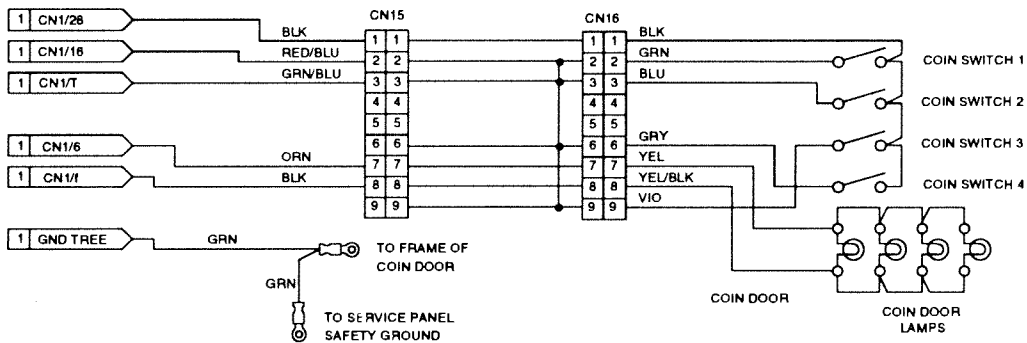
1 CN1/26
1 CN1/16
1 CN1/T
1 CN1/6
1 CN1/f
1 GND TREE

BLK
RED/BLU
GRN/BLU
ORN
BLK
GRN
GRN

CN15
1 1
2 2
3 3
4 4
5 5
6 6
7 7
8 8
9 9

CN16
1 1
2 2
3 3
4 4
5 5
6 6
7 7
8 8
9 9

BLK
GRN
BLU
GRY
YEL
YEL/BLK
VIO

COIN SWITCH 1
COIN SWITCH 2
COIN SWITCH 3
COIN SWITCH 4

TO FRAME OF COIN DOOR

TO SERVICE PANEL SAFETY GROUND

COIN DOOR

COIN DOOR LAMPS